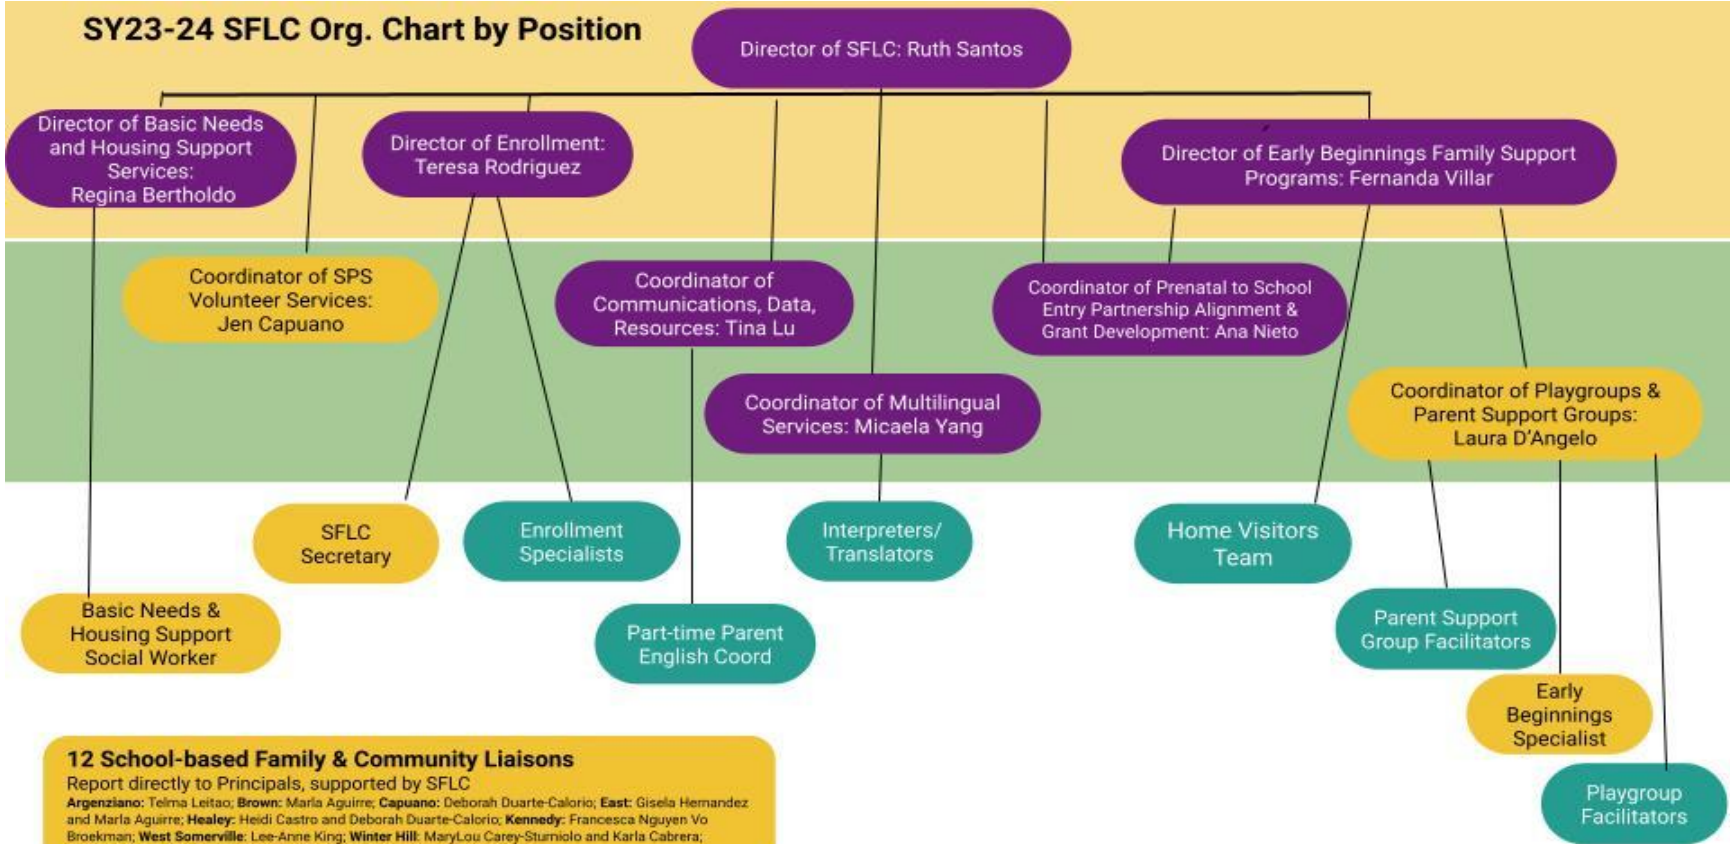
SY23-24 SFLC Org. Chart by Position

Director of SFLC: Ruth Santos

Director of Basic Needs and Housing Support Services: Regina Bertholdo

Director of Enrollment: Teresa Rodriguez

Director of Early Beginnings Family Support Programs: Fernanda Villar

Coordinator of SPS Volunteer Services: Jen Capuano

Coordinator of Communications, Data, Resources: Tina Lu

Coordinator of Prenatal to School Entry Partnership Alignment & Grant Development: Ana Nieto

Coordinator of Multilingual Services: Micaela Yang

Coordinator of Playgroups & Parent Support Groups: Laura D'Angelo

SFLC Secretary

Enrollment Specialists

Interpreters/ Translators

Home Visitors Team

Basic Needs & Housing Support Social Worker

Part-time Parent English Coord

Parent Support Group Facilitators

Early Beginnings Specialist

Playgroup Facilitators

12 School-based Family & Community Liaisons
Report directly to Principals, supported by SFLC
Argenziano: Telma Leitao; Brown: Marla Aguirre; Capuano: Deborah Duarte-Calorio; East: Gisela Hernandez and Marla Aguirre; Healey: Heidi Castro and Deborah Duarte-Calorio; Kennedy: Francesca Nguyen Vo Broekman; West Somerville: Lee-Anne King; Winter Hill: MaryLou Carey-Sturniolo and Karla Cabrera;